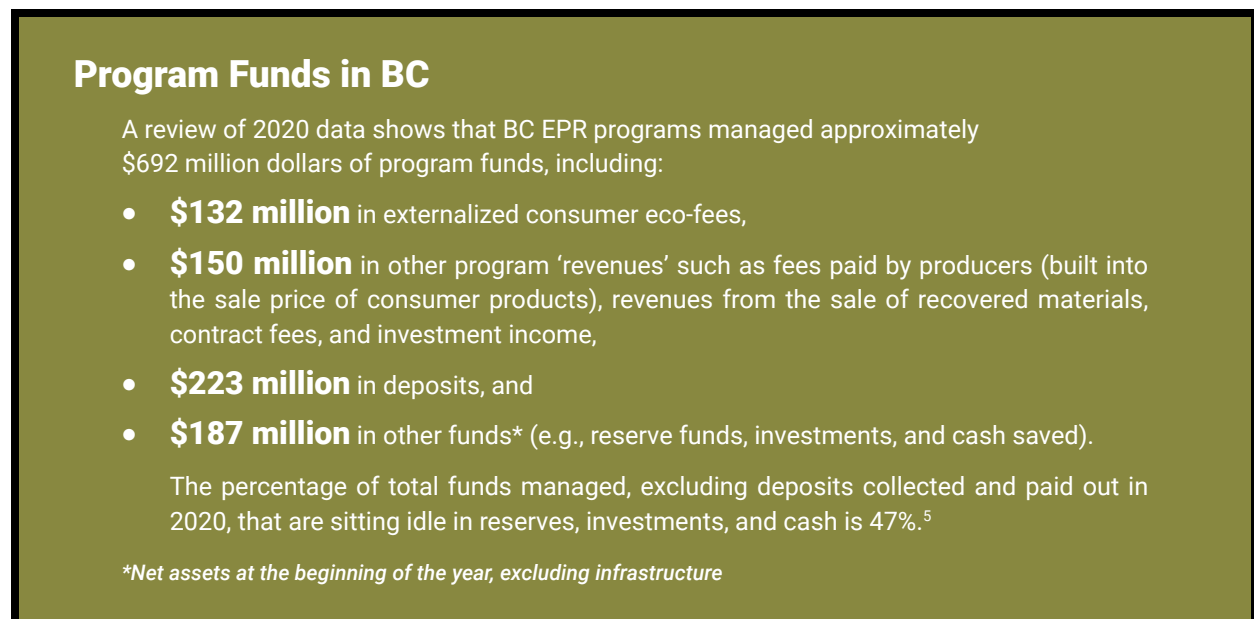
Program Funds in BC

A review of 2020 data shows that BC EPR programs managed approximately \$692 million dollars of program funds, including:

- **\$132 million** in externalized consumer eco-fees,
- **\$150 million** in other program ‘revenues’ such as fees paid by producers (built into the sale price of consumer products), revenues from the sale of recovered materials, contract fees, and investment income,
- **\$223 million** in deposits, and
- **\$187 million** in other funds* (e.g., reserve funds, investments, and cash saved).

The percentage of total funds managed, excluding deposits collected and paid out in 2020, that are sitting idle in reserves, investments, and cash is 47%.$^5$

*Net assets at the beginning of the year, excluding infrastructure